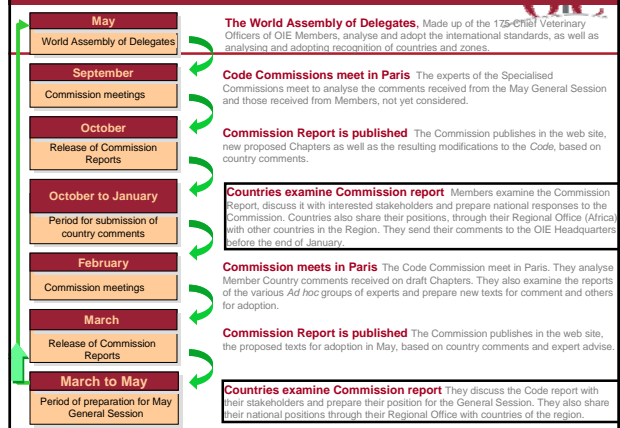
May

World Assembly of Delegates

The World Assembly of Delegates, Made up of the 175 Chief Veterinary Officers of OIE Members, analyse and adopt the international standards, as well as analysing and adopting recognition of countries and zones.

September

Commission meetings

Code Commissions meet in Paris The experts of the Specialised Commissions meet to analyse the comments received from the May General Session and those received from Members, not yet considered.

October

Release of Commission Reports

Commission Report is published The Commission publishes in the web site, new proposed Chapters as well as the resulting modifications to the Code, based on country comments.

October to January

Period for submission of country comments

Countries examine Commission report Members examine the Commission Report, discuss it with interested stakeholders and prepare national responses to the Commission. Countries also share their positions, through their Regional Office (Africa) with other countries in the Region. They send their comments to the OIE Headquarters before the end of January.

February

Commission meetings

Commission meets in Paris The Code Commission meet in Paris. They analyse Member Country comments received on draft Chapters. They also examine the reports of the various Ad hoc groups of experts and prepare new texts for comment and others for adoption.

March

Release of Commission Reports

Commission Report is published The Commission publishes in the web site, the proposed texts for adoption in May, based on country comments and expert advise.

March to May

Period of preparation for May General Session

Countries examine Commission report They discuss the Code report with their stakeholders and prepare their position for the General Session. They also share their national positions through their Regional Office with countries of the region.